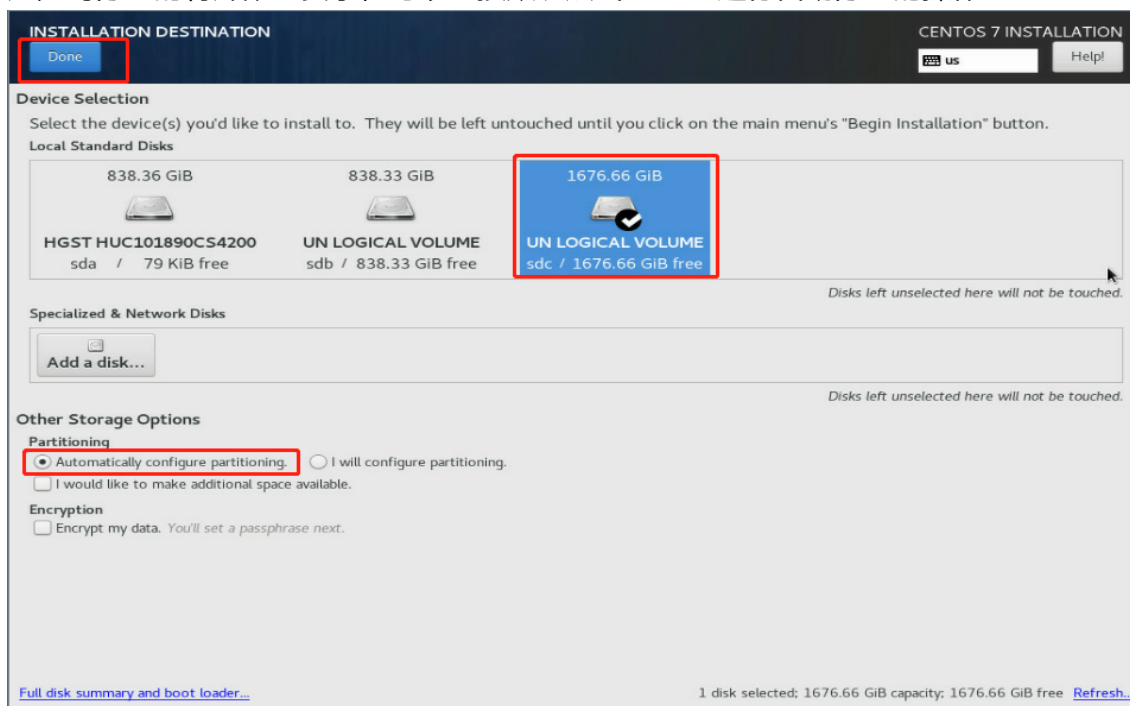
INSTALLATION DESTINATION

Done

CENTOS 7 INSTALLATION

us

Help!

Device Selection

Select the device(s) you'd like to install to. They will be left untouched until you click on the main menu's "Begin Installation" button.

Local Standard Disks

838.36 GiB

HGST HUC101890CS4200

sda / 79 KiB free

838.33 GiB

UN LOGICAL VOLUME

sdb / 838.33 GiB free

1676.66 GiB

UN LOGICAL VOLUME

sdc / 1676.66 GiB free

Disks left unselected here will not be touched.

Specialized & Network Disks

Add a disk...

Disks left unselected here will not be touched.

Other Storage Options

Partitioning

Automatically configure partitioning.

I will configure partitioning.

I would like to make additional space available.

Encryption

Encrypt my data. You'll set a passphrase next.

Full disk summary and boot loader...

1 disk selected; 1676.66 GiB capacity; 1676.66 GiB free Refresh...